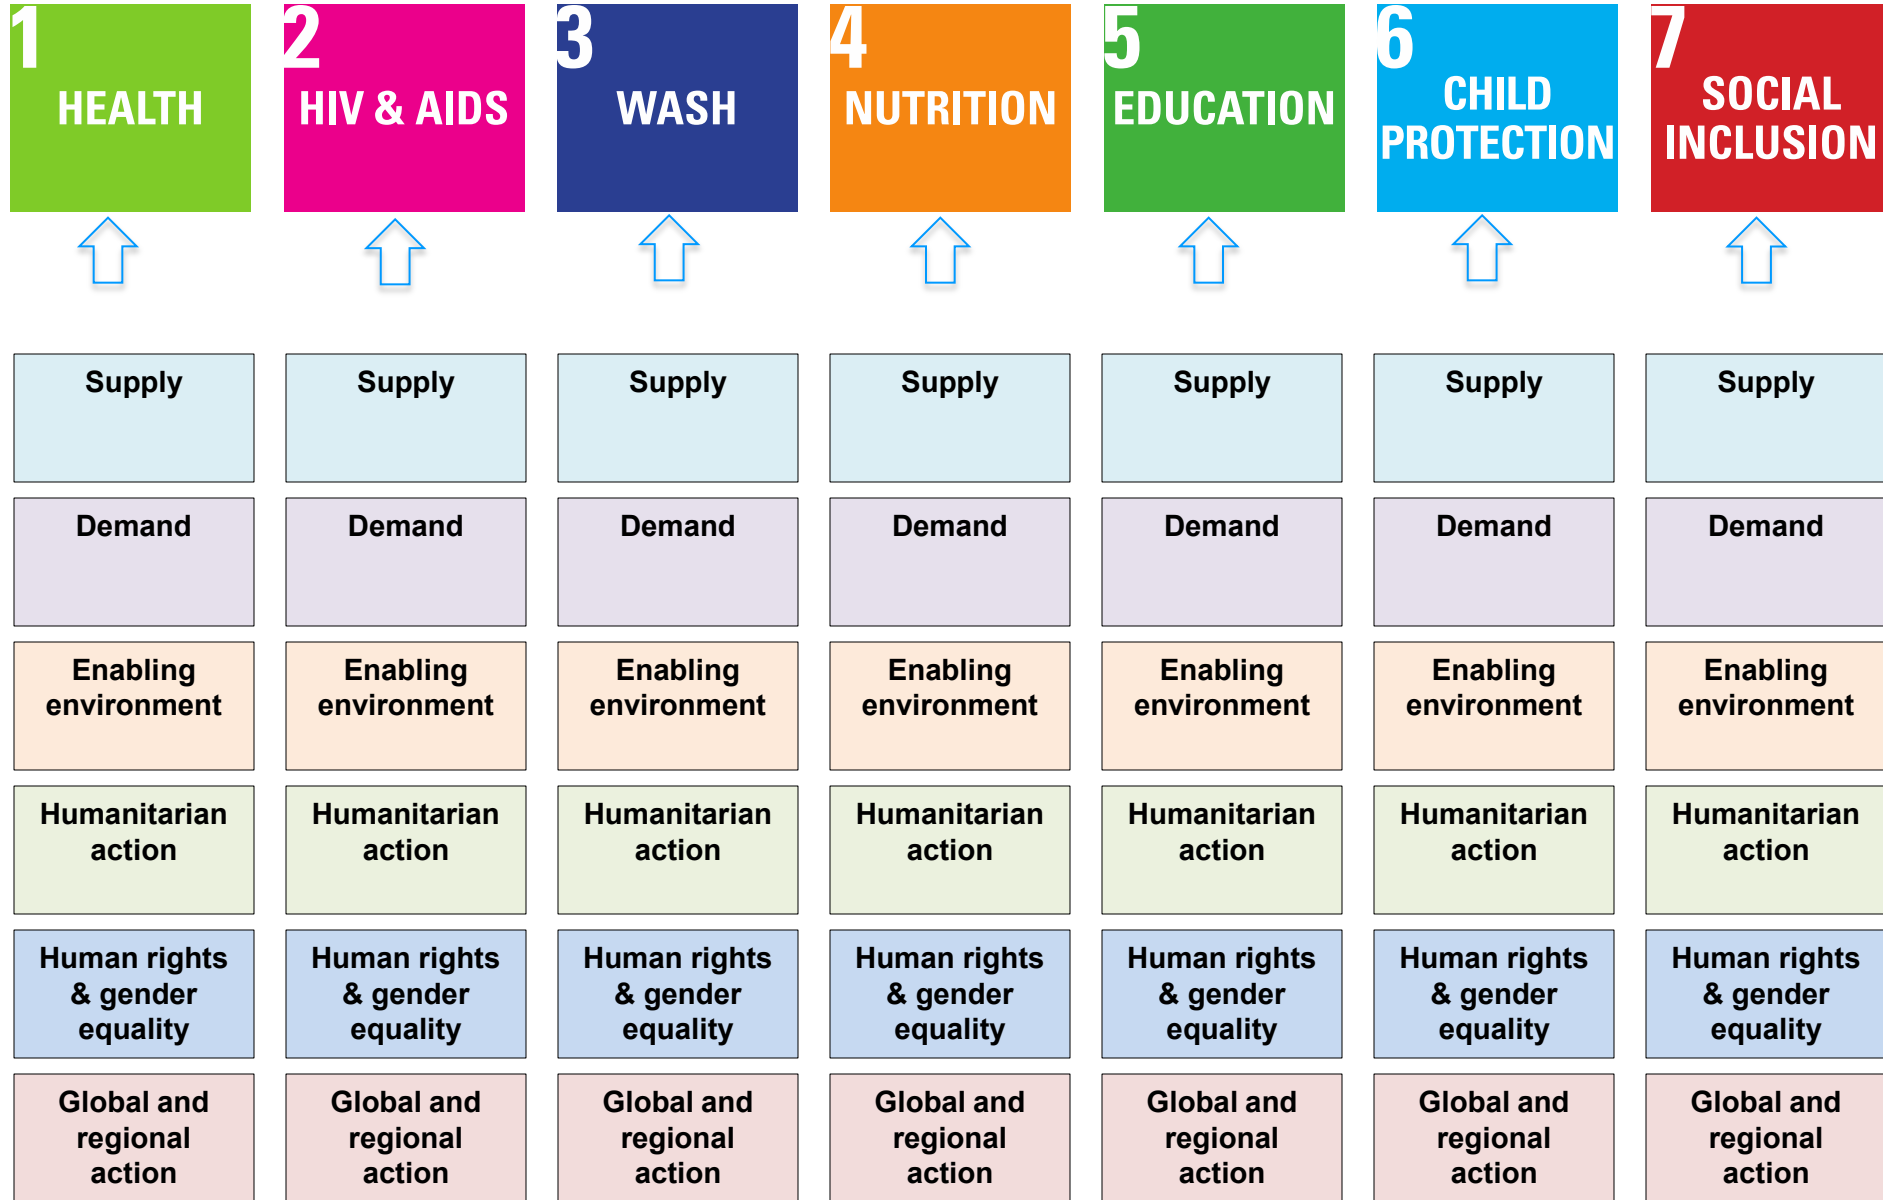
| 1 HEALTH | 2 HIV & AIDS | 3 WASH | 4 NUTRITION | 5 EDUCATION | 6 CHILD PROTECTION | 7 SOCIAL INCLUSION |
|---|---|---|---|---|---|---|
| Supply | Supply | Supply | Supply | Supply | Supply | Supply |
| Demand | Demand | Demand | Demand | Demand | Demand | Demand |
| Enabling environment | Enabling environment | Enabling environment | Enabling environment | Enabling environment | Enabling environment | Enabling environment |
| Humanitarian action | Humanitarian action | Humanitarian action | Humanitarian action | Humanitarian action | Humanitarian action | Humanitarian action |
| Human rights & gender equality | Human rights & gender equality | Human rights & gender equality | Human rights & gender equality | Human rights & gender equality | Human rights & gender equality | Human rights & gender equality |
| Global and regional action | Global and regional action | Global and regional action | Global and regional action | Global and regional action | Global and regional action | Global and regional action |